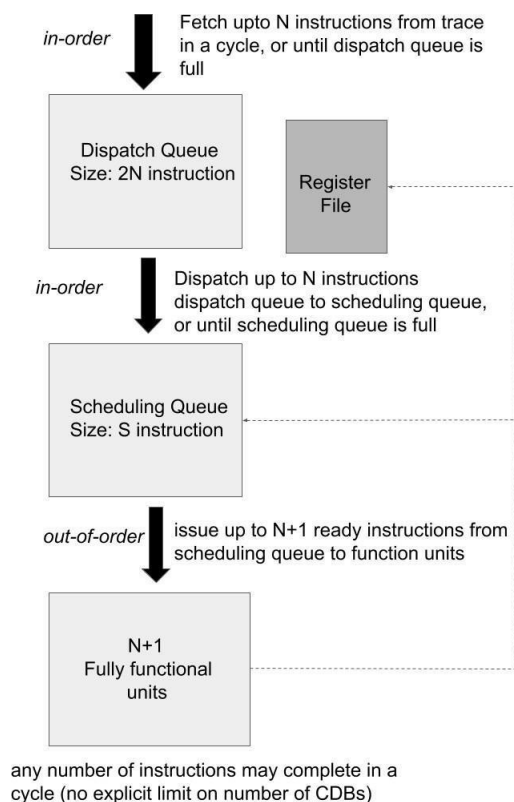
in-order

Fetch upto N instructions from trace in a cycle, or until dispatch queue is full

Dispatch Queue
Size: 2N instruction

Register File

in-order

Dispatch up to N instructions dispatch queue to scheduling queue, or until scheduling queue is full

Scheduling Queue
Size: S instruction

out-of-order

issue up to N+1 ready instructions from scheduling queue to function units

N+1
Fully functional units

any number of instructions may complete in a cycle (no explicit limit on number of CDBs)